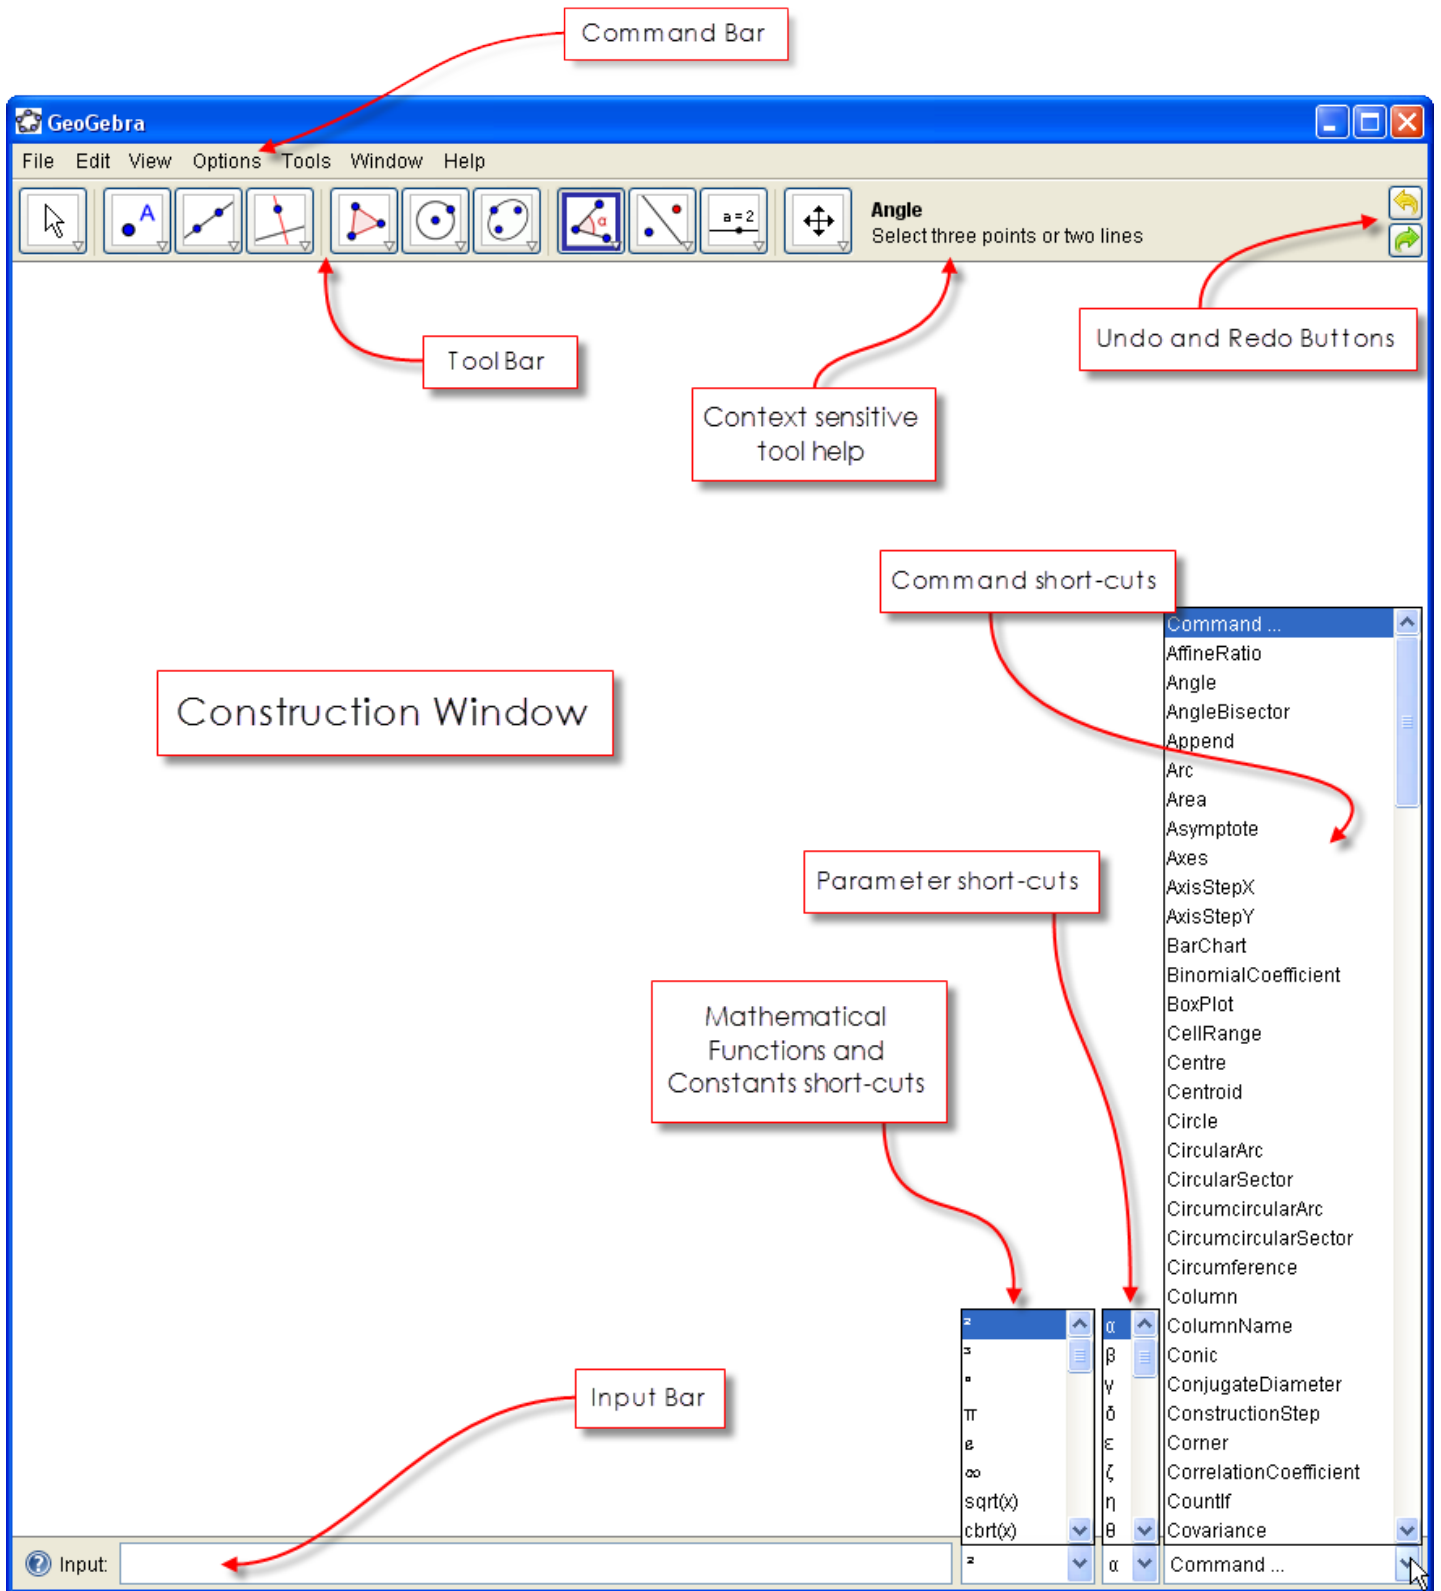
Command Bar

GeoGebra

File Edit View Options Tools Window Help

A

a = 2

Angle
Select three points or two lines

Tool Bar

Context sensitive tool help

Undo and Redo Buttons

Command short-cuts

Construction Window

Command ...
AffineRatio
Angle
AngleBisector
Append
Arc
Area
Asymptote
Axes
AxisStepX
AxisStepY
BarChart
BinomialCoefficient
BoxPlot
CellRange
Centre
Centroid
Circle
CircularArc
CircularSector
CircumcircularArc
CircumcircularSector
Circumference
Column
ColumnName
Conic
ConjugateDiameter
ConstructionStep
Corner
CorrelationCoefficient
CountIf
Covariance

Parameter short-cuts

Mathematical Functions and Constants short-cuts

$^2$
$^3$
$°$
π
e
∞
sqrt(x)
cbrt(x)

α
β
γ
δ
ε
ζ
η
θ

Input Bar

Input:

$^2$

α

Command ...